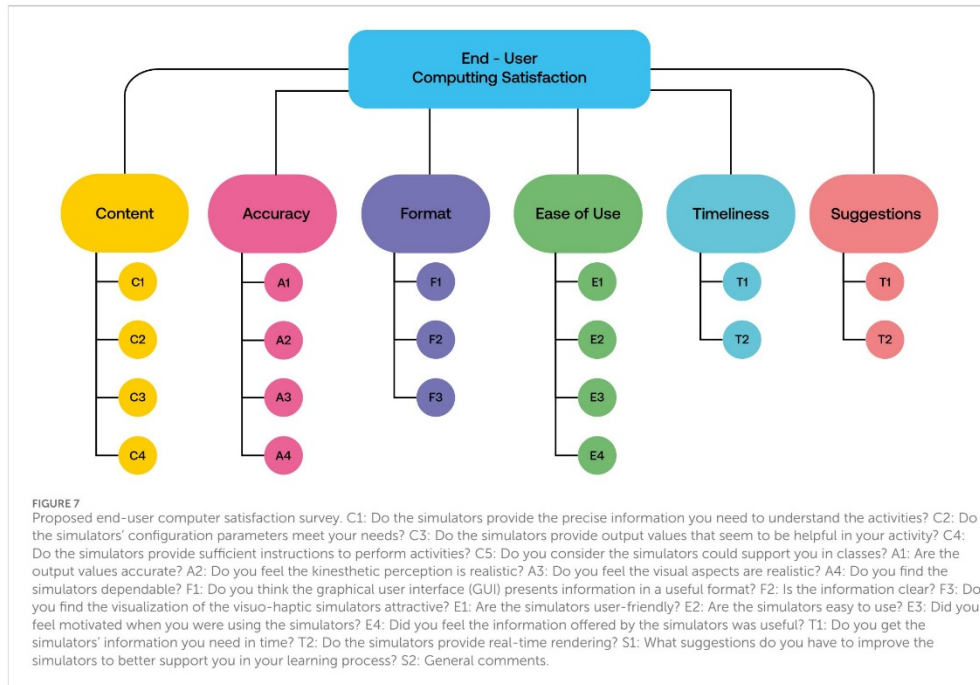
End - User
Computing Satisfaction

Content

Accuracy

Format

Ease of Use

Timeliness

Suggestions

C1

C2

C3

C4

A1

A2

A3

A4

F1

F2

F3

E1

E2

E3

E4

T1

T2

T1

T2

FIGURE 7
Proposed end-user computer satisfaction survey. C1: Do the simulators provide the precise information you need to understand the activities? C2: Do the simulators' configuration parameters meet your needs? C3: Do the simulators provide output values that seem to be helpful in your activity? C4: Do the simulators provide sufficient instructions to perform activities? C5: Do you consider the simulators could support you in classes? A1: Are the output values accurate? A2: Do you feel the kinesthetic perception is realistic? A3: Do you feel the visual aspects are realistic? A4: Do you find the simulators dependable? F1: Do you think the graphical user interface (GUI) presents information in a useful format? F2: Is the information clear? F3: Do you find the visualization of the visuo-haptic simulators attractive? E1: Are the simulators user-friendly? E2: Are the simulators easy to use? E3: Did you feel motivated when you were using the simulators? E4: Did you feel the information offered by the simulators was useful? T1: Do you get the simulators' information you need in time? T2: Do the simulators provide real-time rendering? S1: What suggestions do you have to improve the simulators to better support you in your learning process? S2: General comments.